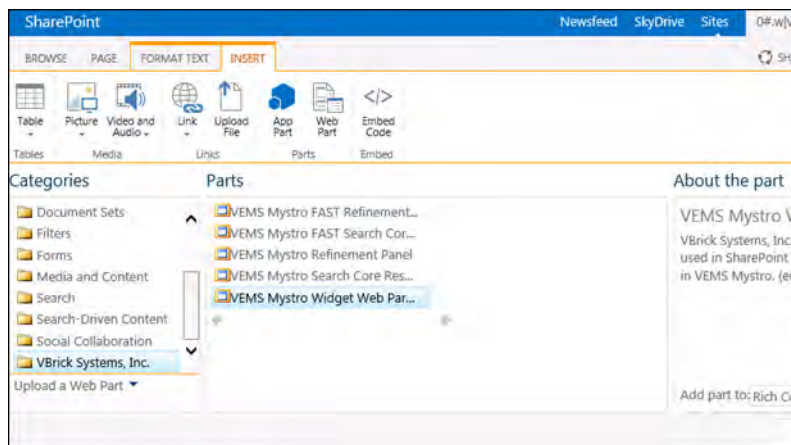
SharePoint

Newsfeed SkyDrive Sites 0#.w|v

BROWSE PAGE FORMAT TEXT INSERT

SH

Table
Picture
Video and Audio
Link
Upload File
App Part
Web Part
Embed Code

Tables Media Links Parts Embed

Categories

Document Sets
Filters
Forms
Media and Content
Search
Search-Driven Content
Social Collaboration
VBrick Systems, Inc.

Upload a Web Part

Parts

VEMS Mystro FAST Refinement...
VEMS Mystro FAST Search Cor...
VEMS Mystro Refinement Panel
VEMS Mystro Search Core Res...
VEMS Mystro Widget Web Par...

About the part

VEMS Mystro V

VBrick Systems, Inc
used in SharePoint
in VEMS Mystro. (e

Add part to: Rich C